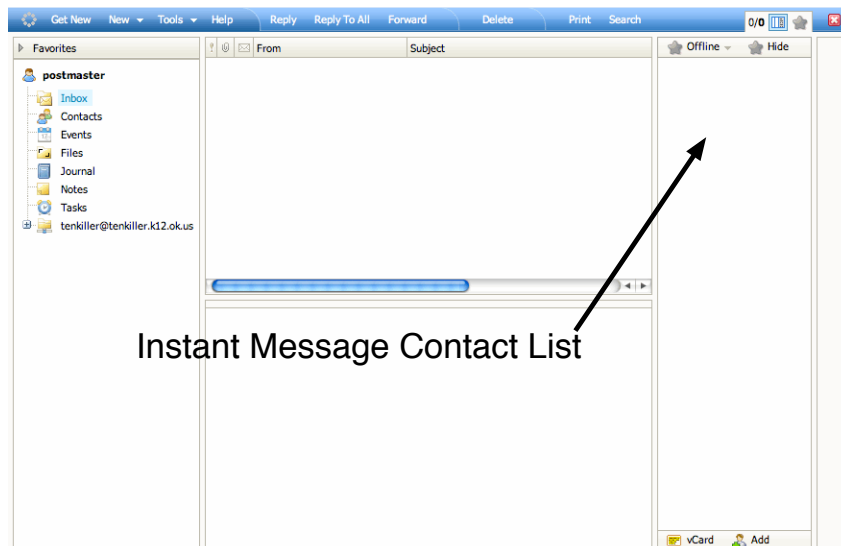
Get New New Tools Help Reply Reply To All Forward Delete Print Search 0/0

Favorites

postmaster

Inbox

Contacts

Events

Files

Journal

Notes

Tasks

tenkiller@tenkiller.k12.ok.us

! From Subject

Offline Hide

Instant Message Contact List

vCard Add